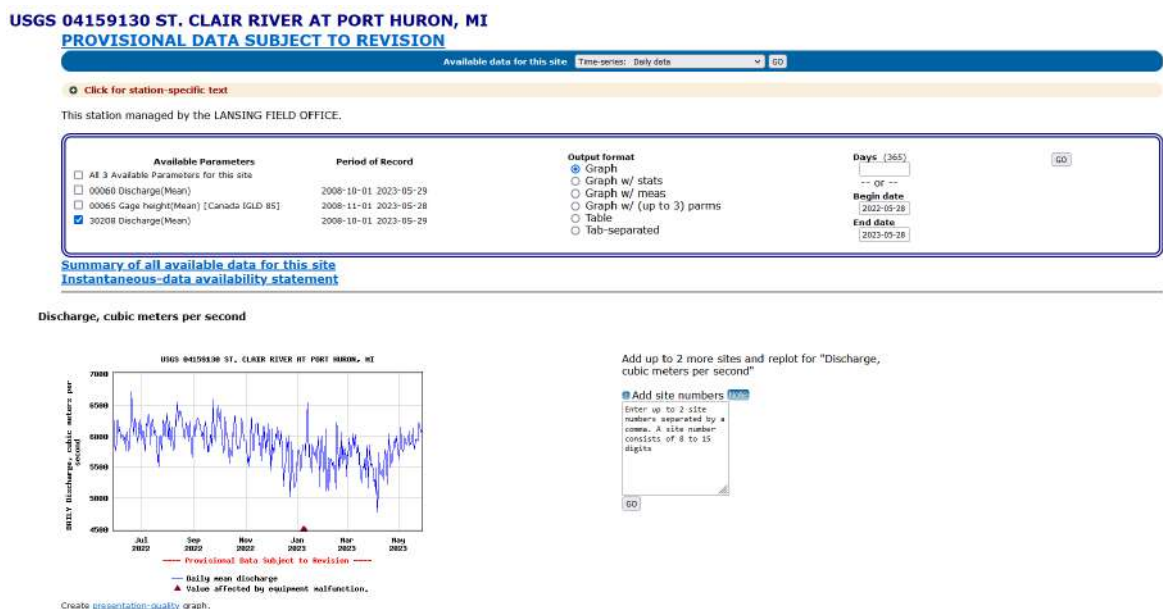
USGS 04159130 ST. CLAIR RIVER AT PORT HURON, MI
PROVISIONAL DATA SUBJECT TO REVISION

Available data for this site Time-series: Daily data GO

Click for station-specific text

This station managed by the LANSING FIELD OFFICE.

| Available Parameters | Period of Record |
|---|---|
| All 3 Available Parameters for this site | |
| 00060 Discharge(Mean) | 2008-10-01 2023-05-29 |
| 00065 Gage height(Mean) [Canada IGLD 85] | 2008-11-01 2023-05-28 |
| 30208 Discharge(Mean) | 2008-10-01 2023-05-29 |

Output format
Graph
Graph w/ stats
Graph w/ meas
Graph w/ (up to 3) parms
Table
Tab-separated

Days (365)
-- or --
Begin date
2022-05-28
End date
2023-05-28

GO

Summary of all available data for this site
Instantaneous-data availability statement

Discharge, cubic meters per second

USGS 04159130 ST. CLAIR RIVER AT PORT HURON, MI

DAILY Discharge, cubic meters per second

7000
6500
6000
5500
5000
4500

Jul 2022
Sep 2022
Nov 2022
Jan 2023
Mar 2023
May 2023

---- Provisional Data Subject to Revision ----

Daily mean discharge
▲ Value affected by equipment malfunction.

Add up to 2 more sites and replot for "Discharge, cubic meters per second"

Add site numbers Hide

Enter up to 2 site numbers separated by a comma. A site number consists of 8 to 15 digits

GO

Create presentation-quality graph.